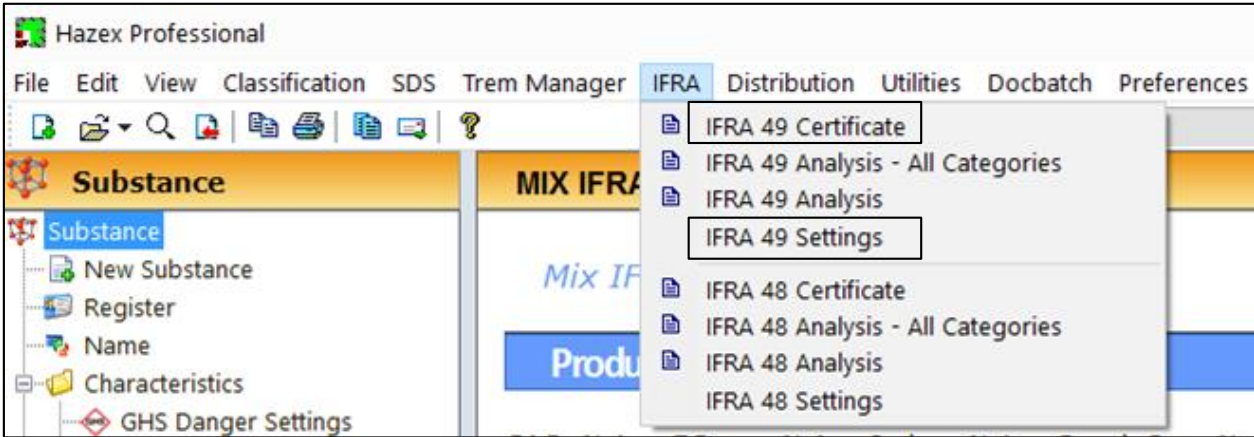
Hazex Professional

File Edit View Classification SDS Trem Manager IFRA Distribution Utilities Docbatch Preferences

IFRA 49 Certificate
IFRA 49 Analysis - All Categories
IFRA 49 Analysis
IFRA 49 Settings
IFRA 48 Certificate
IFRA 48 Analysis - All Categories
IFRA 48 Analysis
IFRA 48 Settings

Substance

Substance
New Substance
Register
Name
Characteristics
GHS Danger Settings

MIX IFRA

Mix IF

Produ